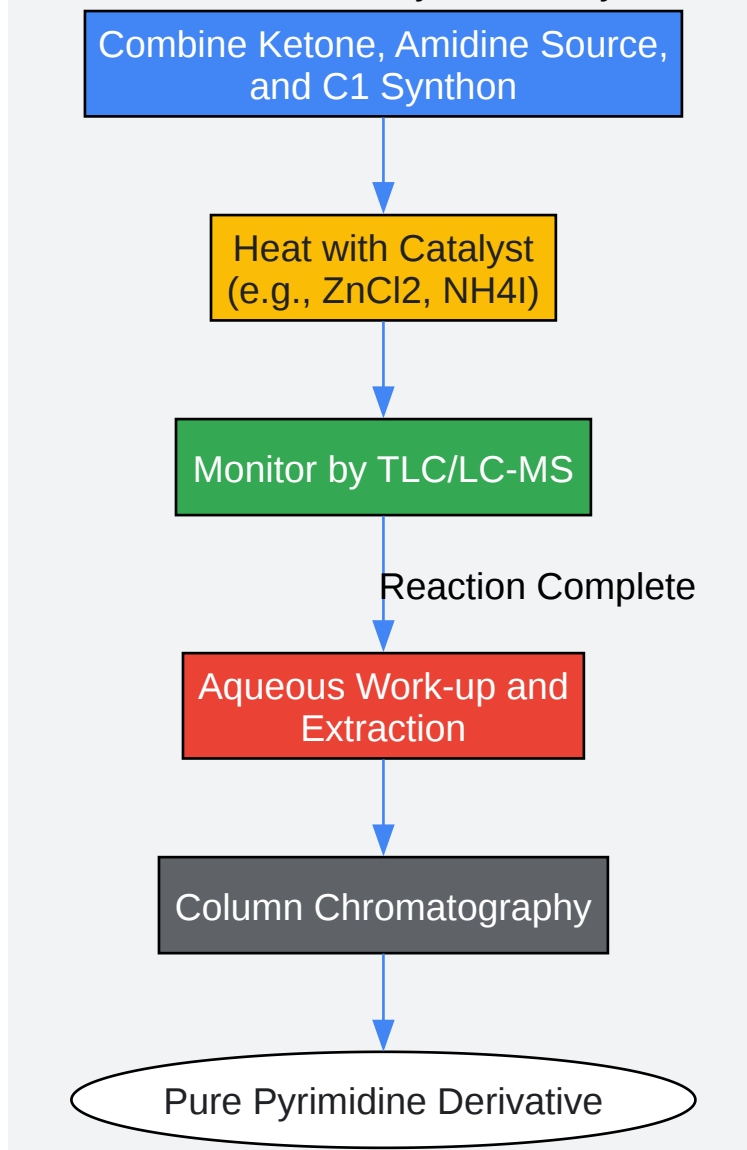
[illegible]

Combine Ketone, Amidine Source, and C1 Synthon

Heat with Catalyst (e.g., ZnCl2, NH4I)

Monitor by TLC/LC-MS

Reaction Complete

Aqueous Work-up and Extraction

Column Chromatography

Pure Pyrimidine Derivative